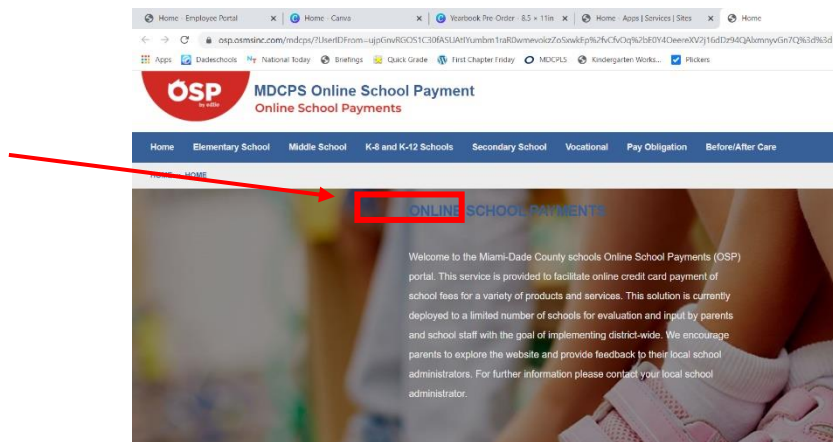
Home · Employee Portal
Home · Canva
Yearbook Pre Order · 8.5 × 11in
Home · Apps | Services | Sites
Home

osp.osmsinc.com/mdcps/?UserIDFrom=ujpGnvRGOS1C30fA5UAtlYumbm1raR0wmevoizZoSxwkFp%2fsCfvOq%2bF0Y4OeereXV2j16dDz94QAlxmnyvGn7Q%3d%3d

Apps
Dadeschools
National Today
Briefings
Quick Grade
First Chapter Friday
MDCPLS
Kindergarten Works...
Plickers

OSP
by edlio

MDCPS Online School Payment
Online School Payments

Home
Elementary School
Middle School
K-8 and K-12 Schools
Secondary School
Vocational
Pay Obligation
Before/After Care

HOME » HOME

ONLINE SCHOOL PAYMENTS

Welcome to the Miami-Dade County schools Online School Payments (OSP) portal. This service is provided to facilitate online credit card payment of school fees for a variety of products and services. This solution is currently deployed to a limited number of schools for evaluation and input by parents and school staff with the goal of implementing district-wide. We encourage parents to explore the website and provide feedback to their local school administrators. For further information please contact your local school administrator.